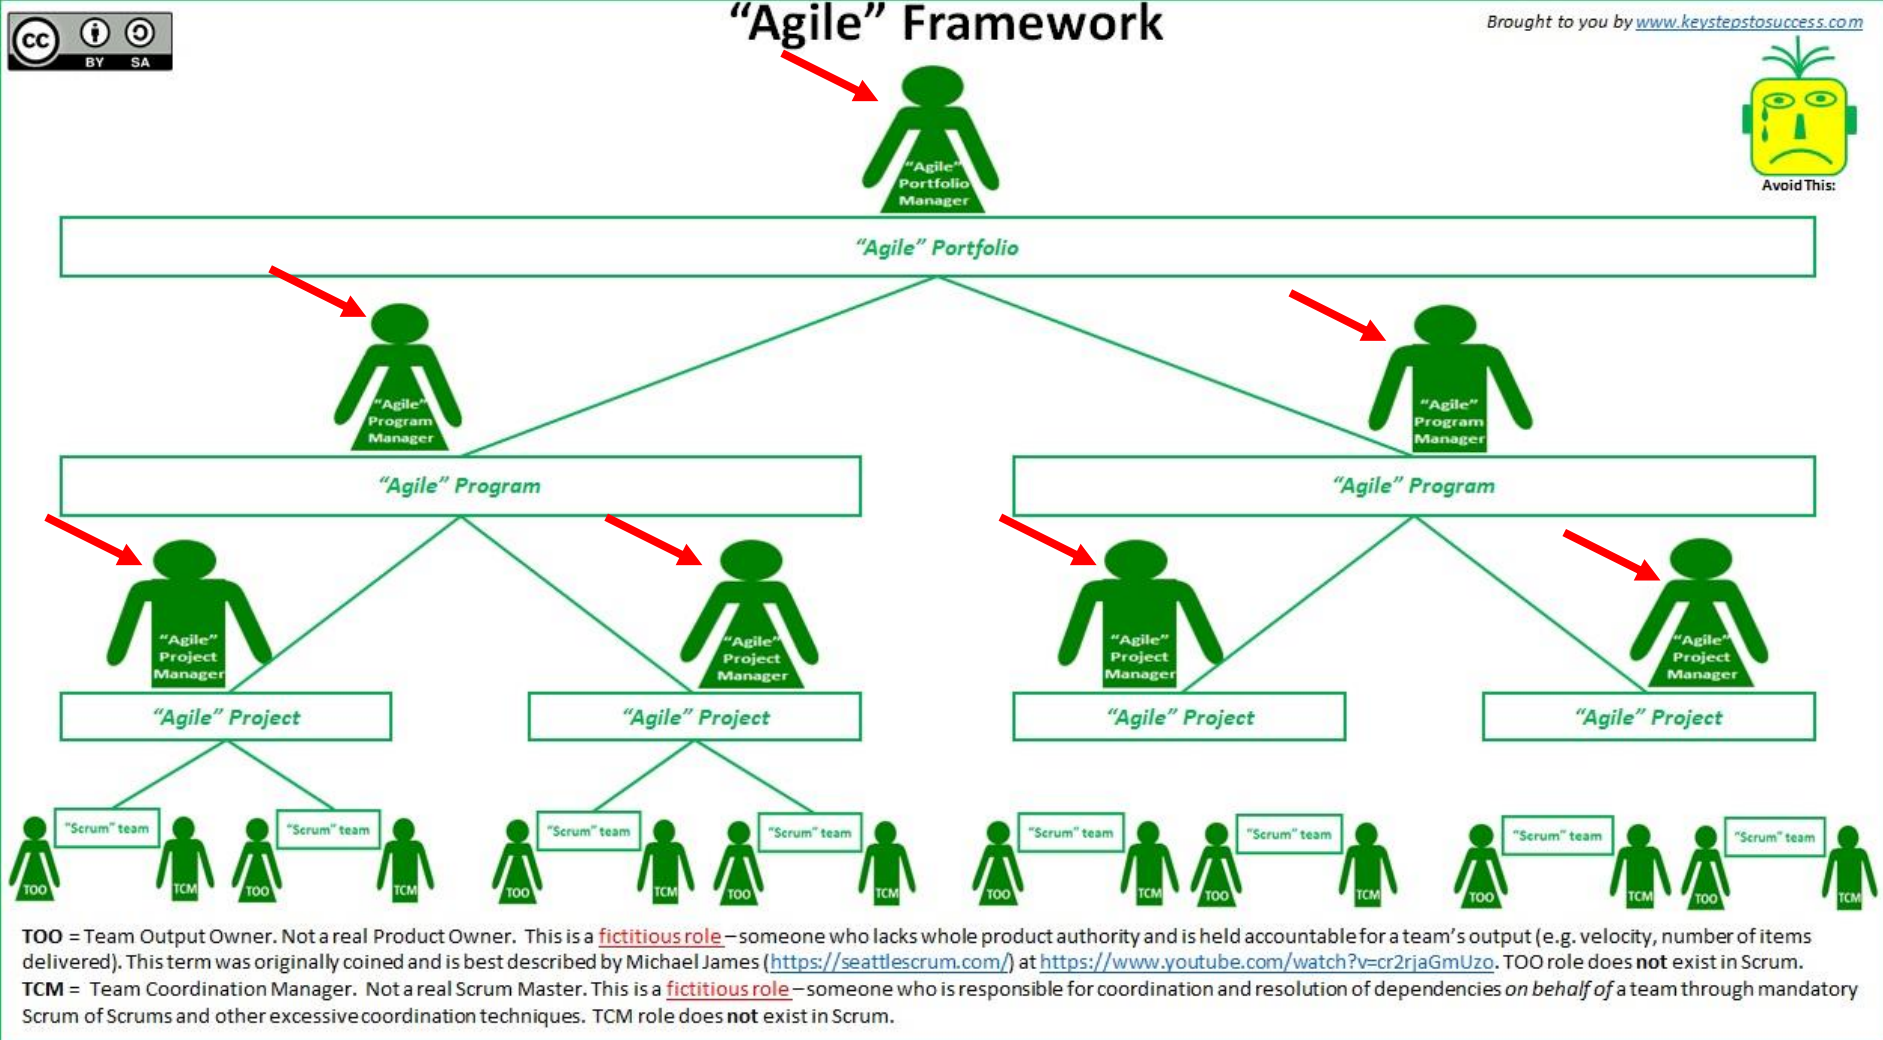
cc BY SA

“Agile” Framework

Brought to you by www.keystepstosuccess.com

Avoid This:

“Agile” Portfolio Manager

“Agile” Portfolio

“Agile” Program Manager

“Agile” Program Manager

“Agile” Program

“Agile” Program

“Agile” Project Manager

“Agile” Project Manager

“Agile” Project Manager

“Agile” Project Manager

“Agile” Project

“Agile” Project

“Agile” Project

“Agile” Project

TOO “Scrum” team TCM TOO “Scrum” team TCM

TOO “Scrum” team TCM TOO “Scrum” team TCM

TOO “Scrum” team TCM TOO “Scrum” team TCM

TOO “Scrum” team TCM TOO “Scrum” team TCM

TOO = Team Output Owner. Not a real Product Owner. This is a fictitious role – someone who lacks whole product authority and is held accountable for a team’s output (e.g. velocity, number of items delivered). This term was originally coined and is best described by Michael James (https://seattlescrum.com/) at https://www.youtube.com/watch?v=cr2rjaGmUzo. TOO role does not exist in Scrum.
TCM = Team Coordination Manager. Not a real Scrum Master. This is a fictitious role – someone who is responsible for coordination and resolution of dependencies on behalf of a team through mandatory Scrum of Scrums and other excessive coordination techniques. TCM role does not exist in Scrum.